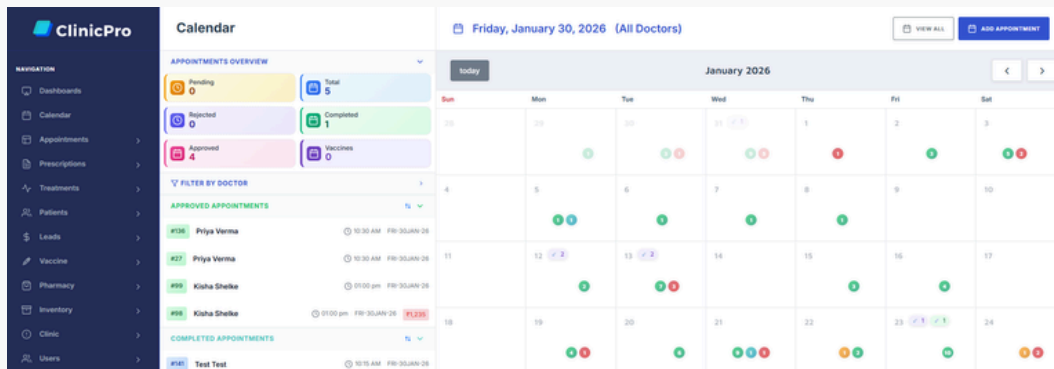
ClinicPro

NAVIGATION
Dashboards
Calendar
Appointments
Prescriptions
Treatments
Patients
Leads
Vaccine
Pharmacy
Inventory
Clinic
Users

Calendar

APPOINTMENTS OVERVIEW
Pending 0
Total 5
Rejected 0
Completed 1
Approved 4
Vaccines 0

FILTER BY DOCTOR

APPROVED APPOINTMENTS
#136 Priya Verma 10:30 AM FRI-30JAN-26
#27 Priya Verma 10:30 AM FRI-30JAN-26
#99 Kisha Shelke 01:00 pm FRI-30JAN-26
#98 Kisha Shelke 01:00 pm FRI-30JAN-26 P1,235

COMPLETED APPOINTMENTS
#141 Test Test 10:15 AM FRI-30JAN-26

Friday, January 30, 2026 (All Doctors)
VIEW ALL
ADD APPOINTMENT

today
January 2026

| Sun | Mon | Tue | Wed | Thu | Fri | Sat |
|---|---|---|---|---|---|---|
| 28 | 29 | 30 | 31 ✓1 | 1 | 2 | 3 |
| 4 | 5 | 6 | 7 | 8 | 9 | 10 |
| 11 | 12 ✓2 | 13 ✓2 | 14 | 15 | 16 | 17 |
| 18 | 19 | 20 | 21 | 22 | 23 ✓1 ✓1 | 24 |